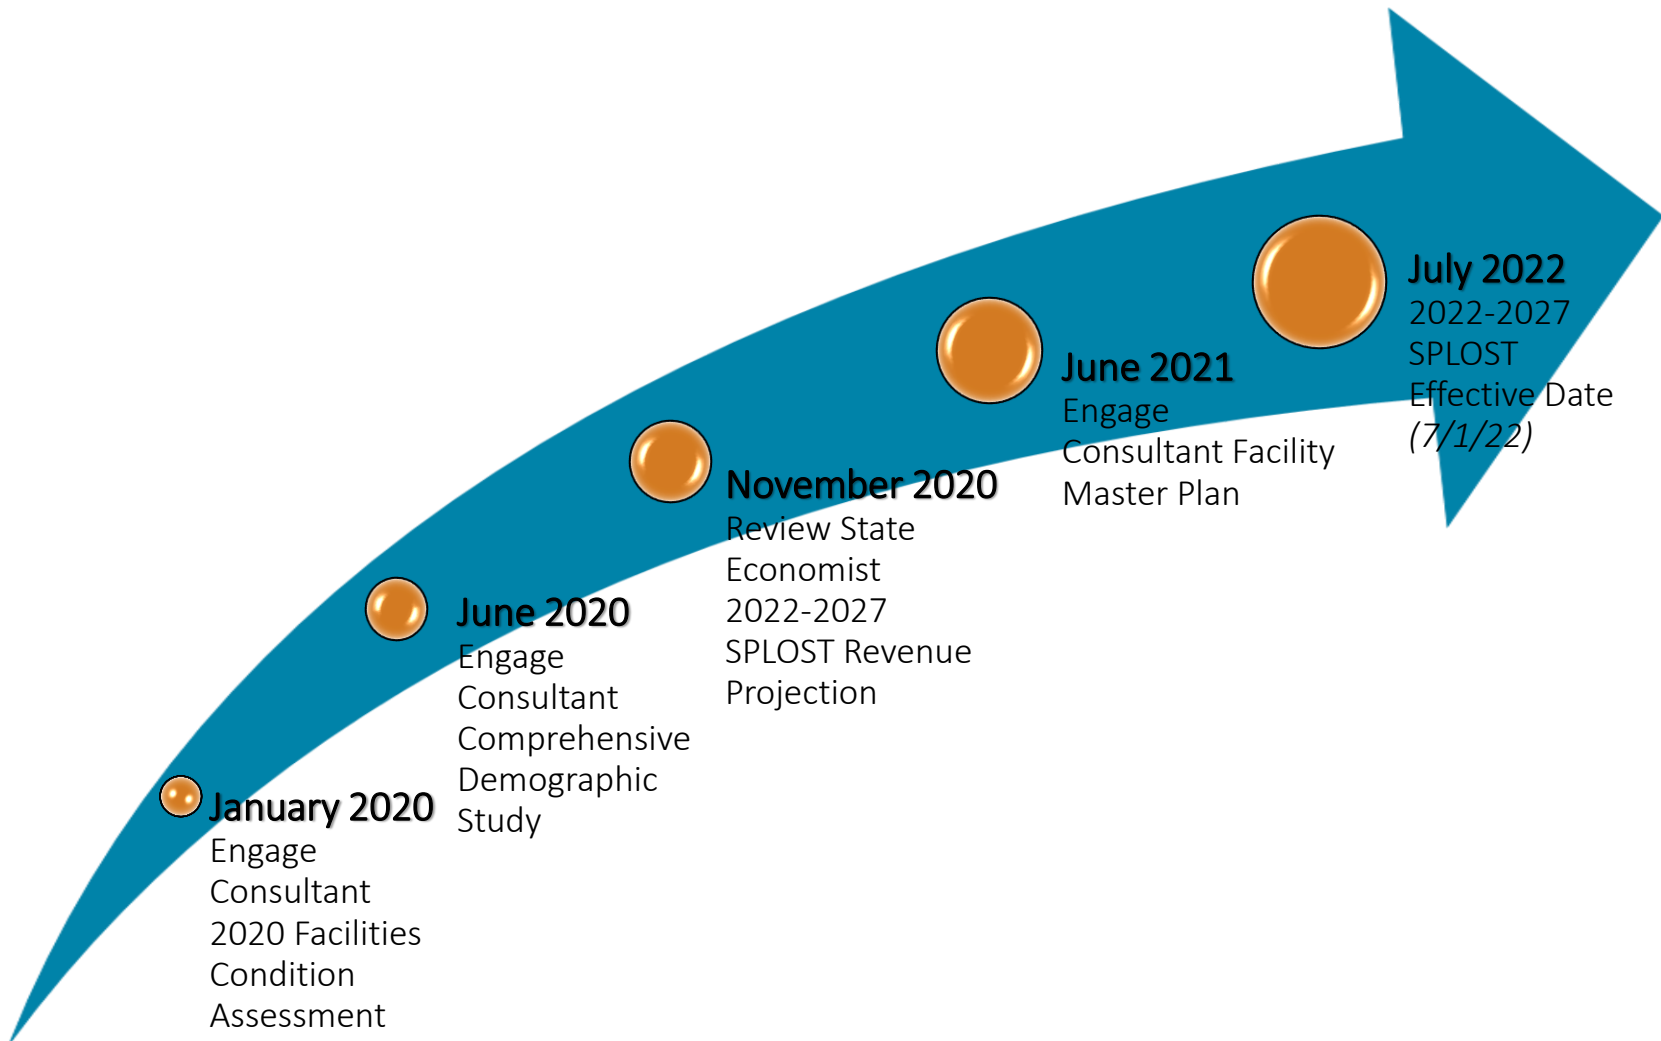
January 2020
Engage Consultant 2020 Facilities Condition Assessment

June 2020
Engage Consultant Comprehensive Demographic Study

November 2020
Review State Economist 2022-2027 SPLOST Revenue Projection

June 2021
Engage Consultant Facility Master Plan

July 2022
2022-2027 SPLOST Effective Date (7/1/22)